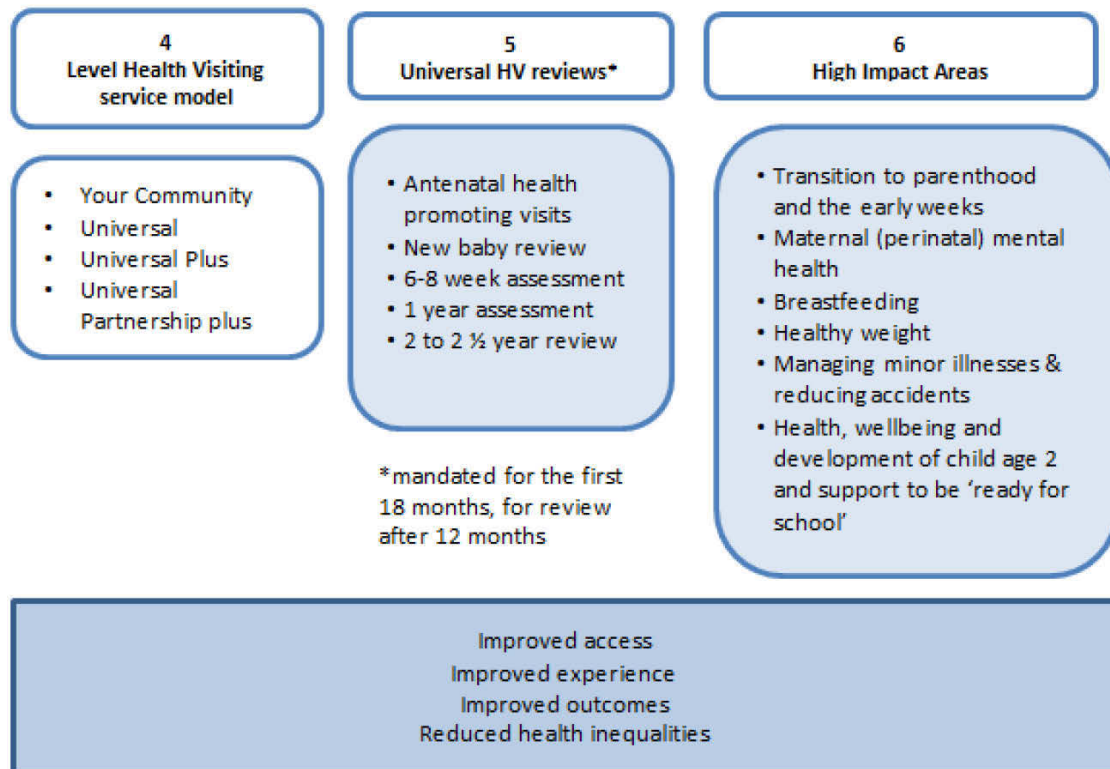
4
Level Health Visiting service model

5
Universal HV reviews*

6
High Impact Areas

• Your Community
• Universal
• Universal Plus
• Universal Partnership plus

• Antenatal health promoting visits
• New baby review
• 6-8 week assessment
• 1 year assessment
• 2 to 2 ½ year review

*mandated for the first 18 months, for review after 12 months

• Transition to parenthood and the early weeks
• Maternal (perinatal) mental health
• Breastfeeding
• Healthy weight
• Managing minor illnesses & reducing accidents
• Health, wellbeing and development of child age 2 and support to be 'ready for school'

Improved access
Improved experience
Improved outcomes
Reduced health inequalities